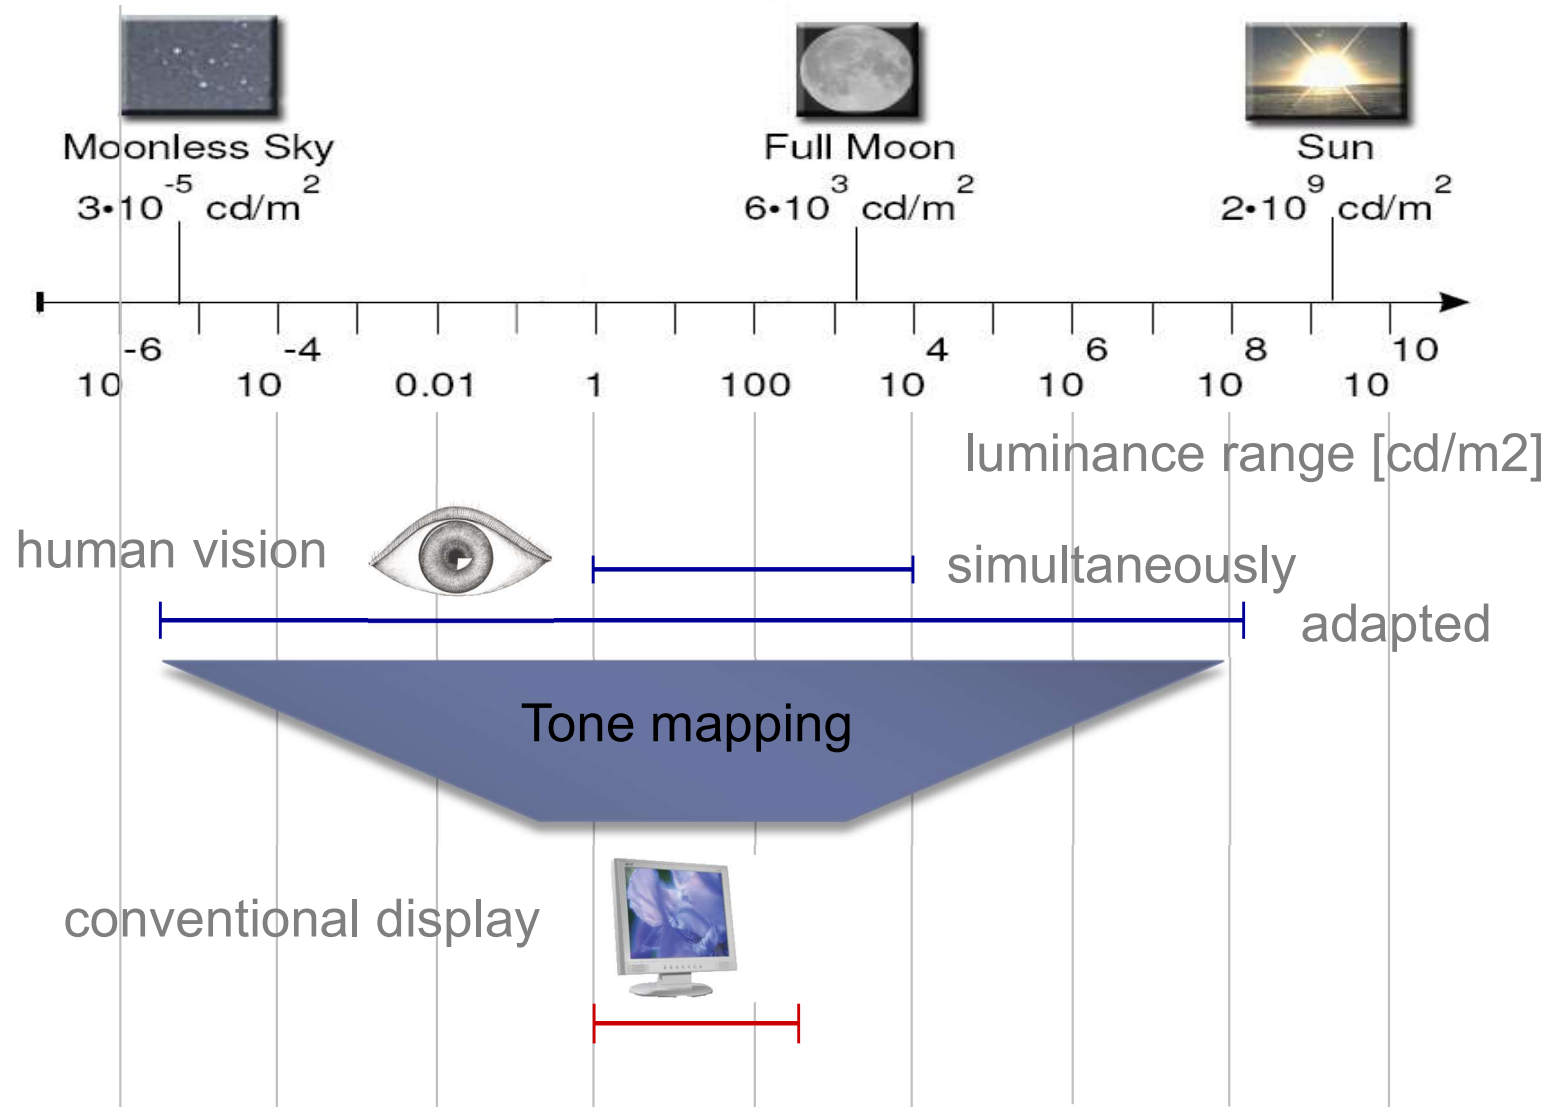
Moonless Sky
$3 \cdot 10^{-5}$ cd/$m^2$

Full Moon
$6 \cdot 10^{3}$ cd/$m^2$

Sun
$2 \cdot 10^{9}$ cd/$m^2$

$10^{-6}$ $10^{-4}$ 0.01 1 100 $10^{4}$ $10^{6}$ $10^{8}$ $10^{10}$

luminance range [cd/m2]

human vision

simultaneously

adapted

Tone mapping

conventional display